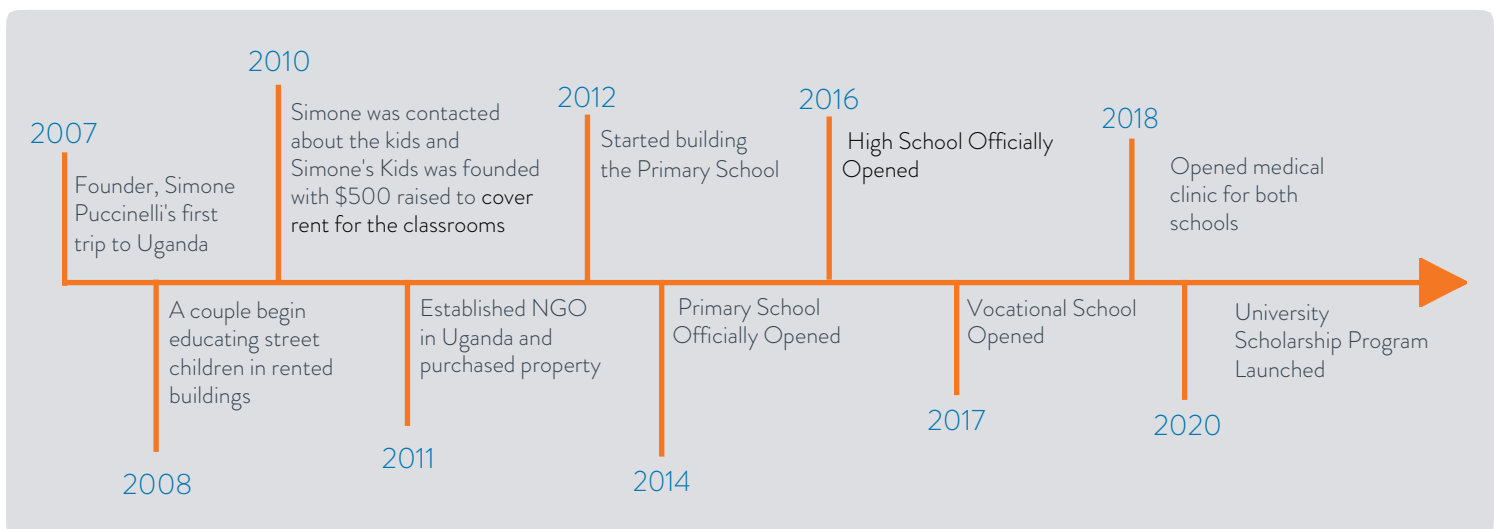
2007
Founder, Simone Puccinelli's first trip to Uganda

2008
A couple begin educating street children in rented buildings

2010
Simone was contacted about the kids and Simone's Kids was founded with $500 raised to cover rent for the classrooms

2011
Established NGO in Uganda and purchased property

2012
Started building the Primary School

2014
Primary School Officially Opened

2016
High School Officially Opened

2017
Vocational School Opened

2018
Opened medical clinic for both schools

2020
University Scholarship Program Launched